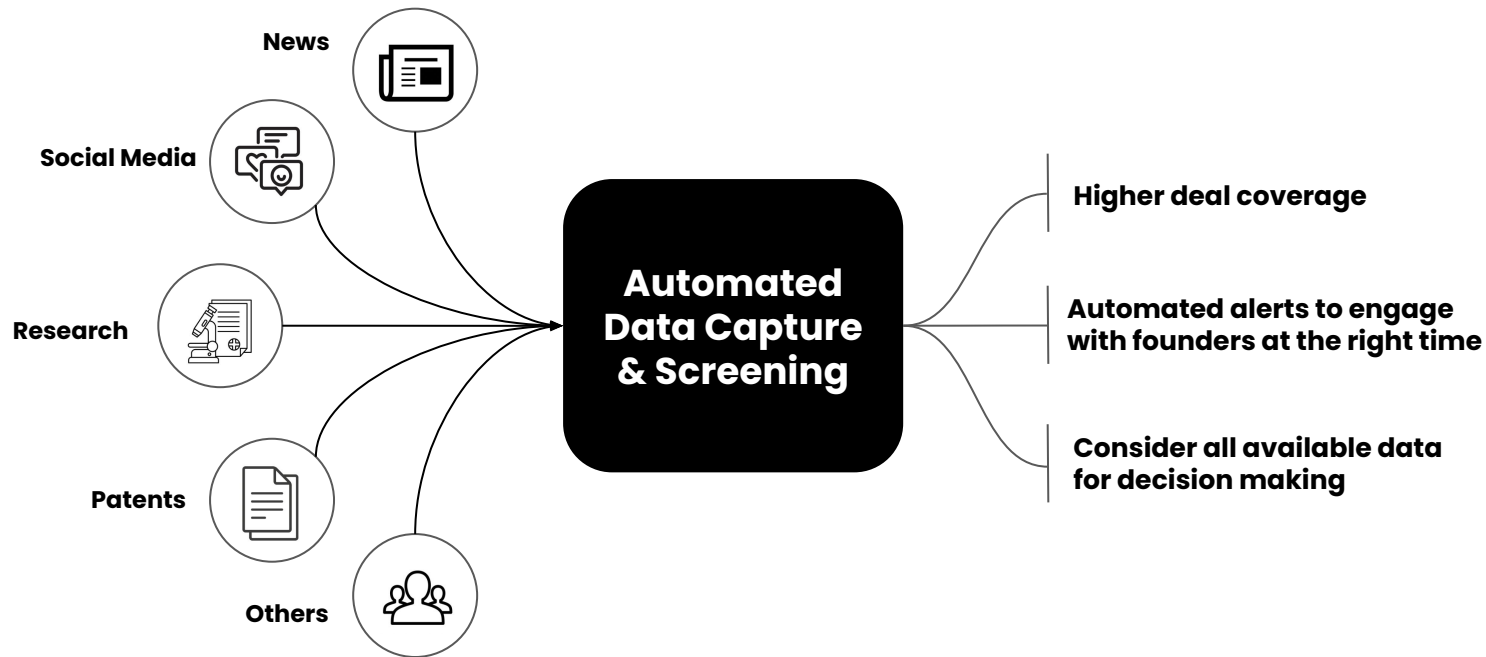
News

Social Media

Research

Patents

Others

Automated Data Capture & Screening

Higher deal coverage

Automated alerts to engage with founders at the right time

Consider all available data for decision making